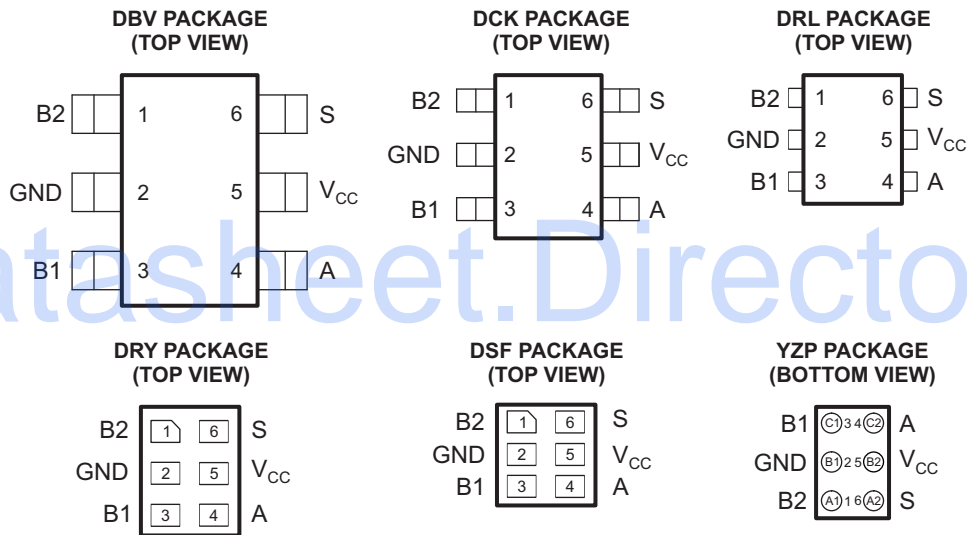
DBV PACKAGE
(TOP VIEW)

B2 1 6 S
GND 2 5 $V_{CC}$
B1 3 4 A

DCK PACKAGE
(TOP VIEW)

B2 1 6 S
GND 2 5 $V_{CC}$
B1 3 4 A

DRL PACKAGE
(TOP VIEW)

B2 1 6 S
GND 2 5 $V_{CC}$
B1 3 4 A

atasheet.Directo

DRY PACKAGE
(TOP VIEW)

B2 1 6 S
GND 2 5 $V_{CC}$
B1 3 4 A

DSF PACKAGE
(TOP VIEW)

B2 1 6 S
GND 2 5 $V_{CC}$
B1 3 4 A

YZP PACKAGE
(BOTTOM VIEW)

B1 C1 3 4 C2 A
GND B1 2 5 B2 $V_{CC}$
B2 A1 1 6 A2 S